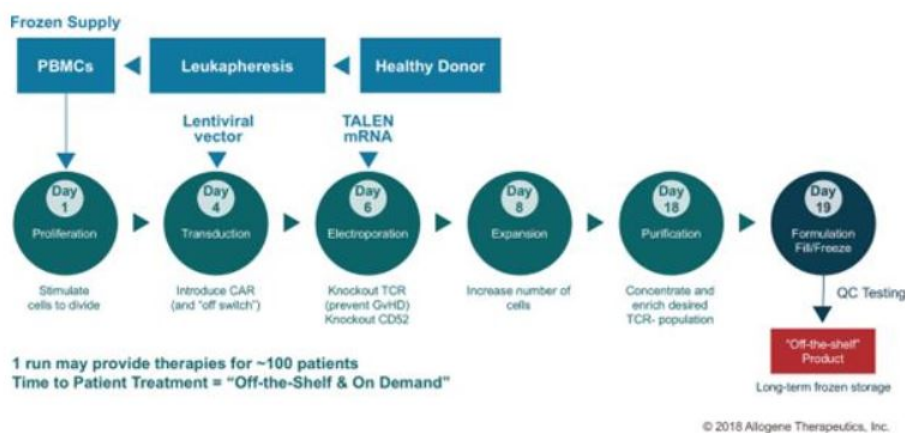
Frozen Supply

PBMCs

Leukapheresis

Healthy Donor

Lentiviral vector

TALEN mRNA

Day 1
Proliferation

Day 4
Transduction

Day 6
Electroporation

Day 8
Expansion

Day 18
Purification

Day 19
Formulation Fill/Freeze

Stimulate cells to divide

Introduce CAR (and "off switch")

Knockout TCR (prevent GvHD) Knockout CD52

Increase number of cells

Concentrate and enrich desired TCR- population

QC Testing

"Off-the-shelf" Product

Long-term frozen storage

1 run may provide therapies for ~100 patients
Time to Patient Treatment = "Off-the-Shelf & On Demand"

© 2018 Allogene Therapeutics, Inc.